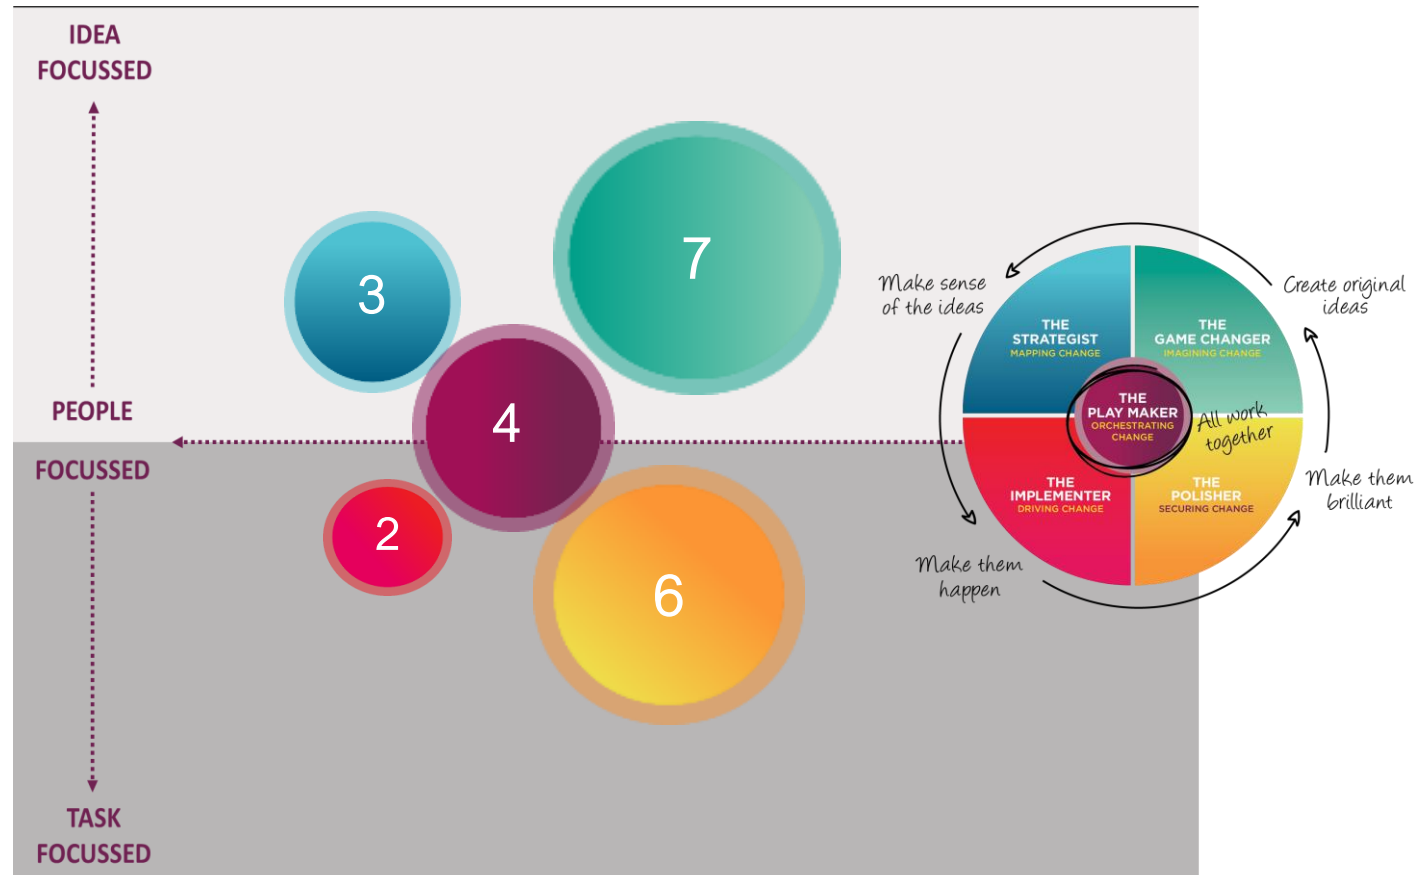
IDEA FOCUSSED

PEOPLE

FOCUSSED

TASK FOCUSSED

3

7

4

2

6

Make sense of the ideas

Create original ideas

THE STRATEGIST
MAPPING CHANGE

THE GAME CHANGER
IMAGINING CHANGE

THE PLAY MAKER
ORCHESTRATING CHANGE

All work together

THE IMPLEMENTER
DRIVING CHANGE

THE POLISHER
SECURING CHANGE

Make them brilliant

Make them happen